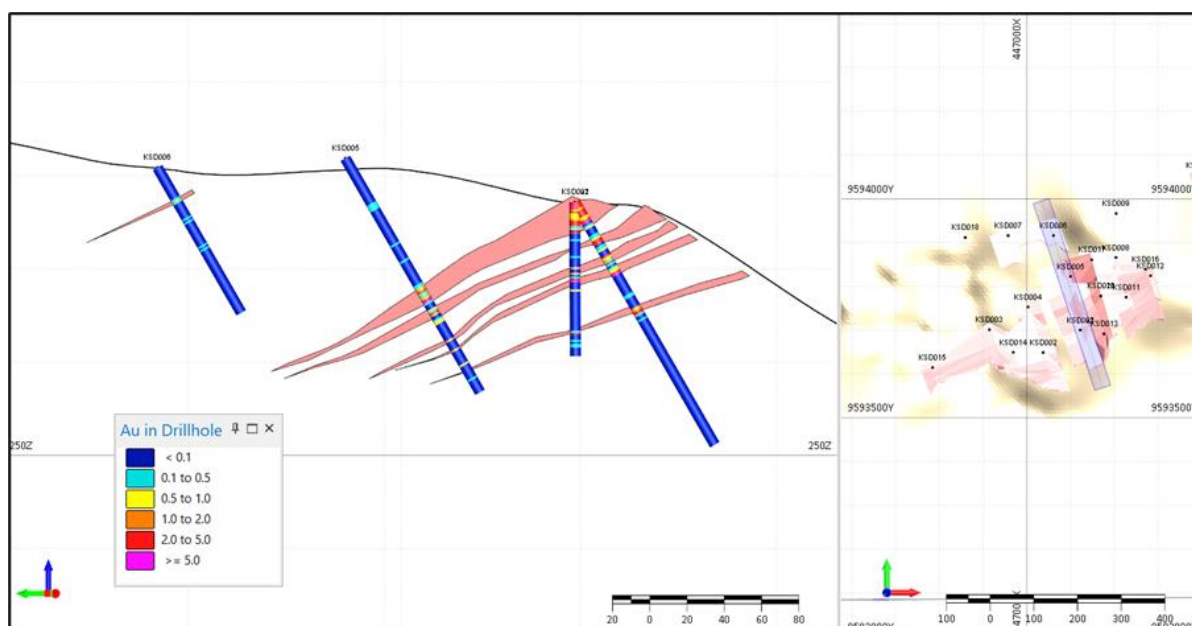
KSD006
KSD005
KSD002
250Z
250Z
Au in Drillhole
< 0.1
0.1 to 0.5
0.5 to 1.0
1.0 to 2.0
2.0 to 5.0
>= 5.0
20 0 20 40 60 80
447000X
9594000Y
9594000Y
KSD009
KSD018
KSD007
KSD006
KSD017
KSD008
KSD016
KSD005
KSD012
KSD010
KSD011
KSD004
KSD003
KSD001
KSD013
KSD014
KSD002
KSD015
9593500Y
9593500Y
100 0 100 200 300 400
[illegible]